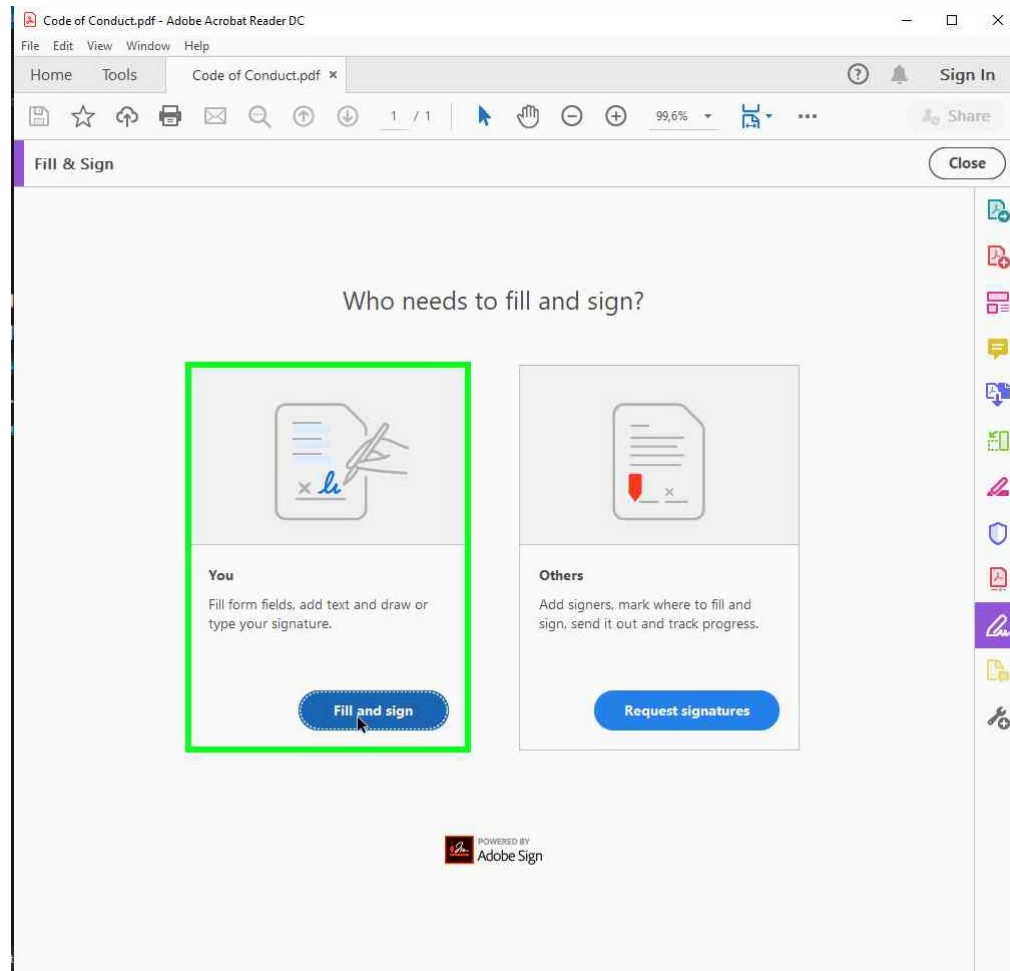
Code of Conduct.pdf - Adobe Acrobat Reader DC

File Edit View Window Help

Home Tools Code of Conduct.pdf ×

Sign In

1 / 1

99,6%

Share

Fill & Sign

Close

Who needs to fill and sign?

You

Fill form fields, add text and draw or type your signature.

Fill and sign

Others

Add signers, mark where to fill and sign, send it out and track progress.

Request signatures

POWERED BY
Adobe Sign